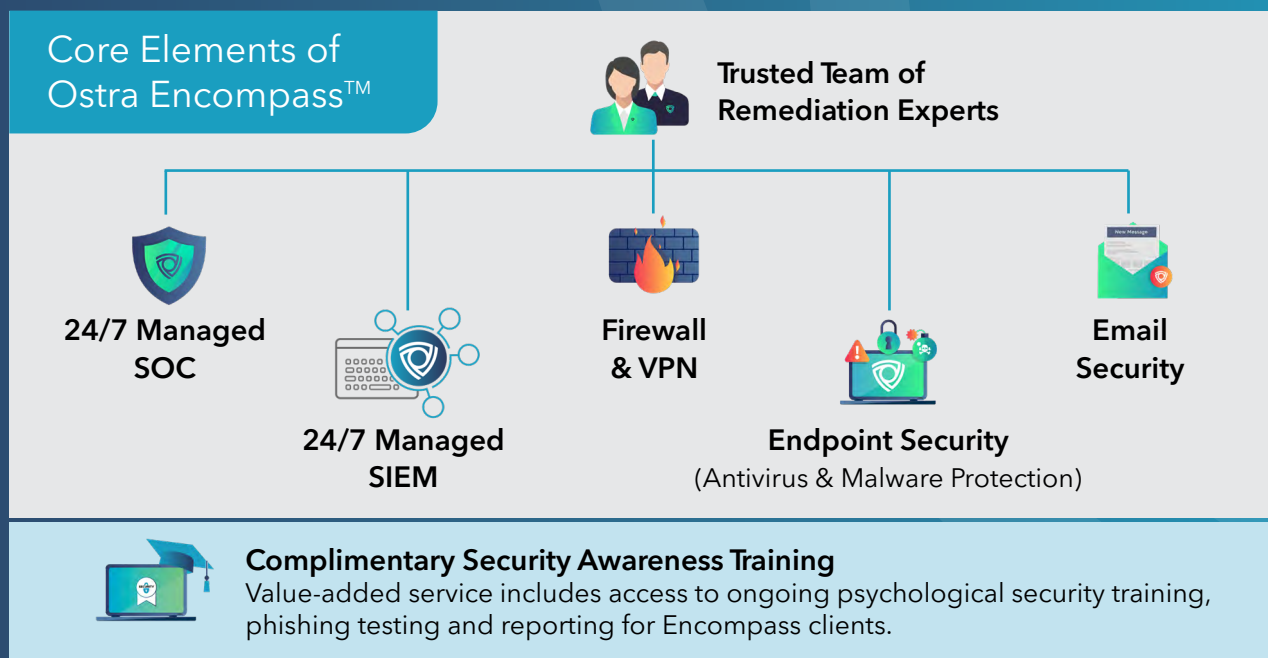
Core Elements of Ostra Encompass™

Trusted Team of Remediation Experts

24/7 Managed SOC

24/7 Managed SIEM

Firewall & VPN

Endpoint Security
(Antivirus & Malware Protection)

New Message

Email Security

Complimentary Security Awareness Training
Value-added service includes access to ongoing psychological security training, phishing testing and reporting for Encompass clients.